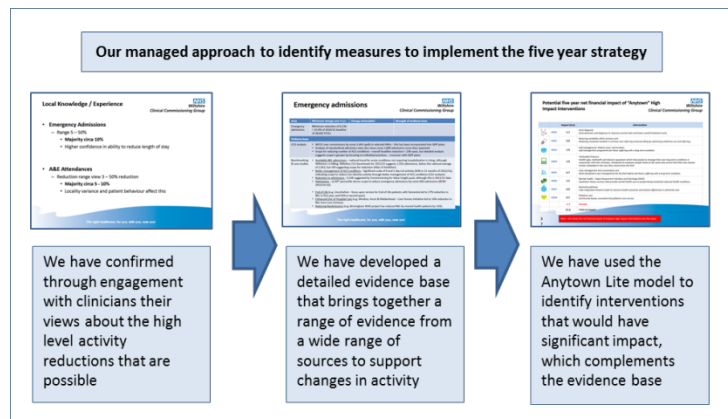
Our managed approach to identify measures to implement the five year strategy

Local Knowledge / Experience

NHS
Wiltshire
Clinical Commissioning Group

- Emergency Admissions
  - Range 5 – 50%
    - Majority circa 10%
    - Higher confidence in ability to reduce length of stay
- A&E Attendances
  - Reduction range view 3 – 50% reduction
    - Majority circa 5 – 10%
    - Locality variance and patient behaviour affect this

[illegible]

Emergency admissions

NHS
Wiltshire
Clinical Commissioning Group

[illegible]

Potential five year net financial impact of "Anytown" High Impact Interventions

NHS
Wiltshire
Clinical Commissioning Group

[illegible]

We have confirmed through engagement with clinicians their views about the high level activity reductions that are possible

We have developed a detailed evidence base that brings together a range of evidence from a wide range of sources to support changes in activity

We have used the Anytown Lite model to identify interventions that would have significant impact, which complements the evidence base